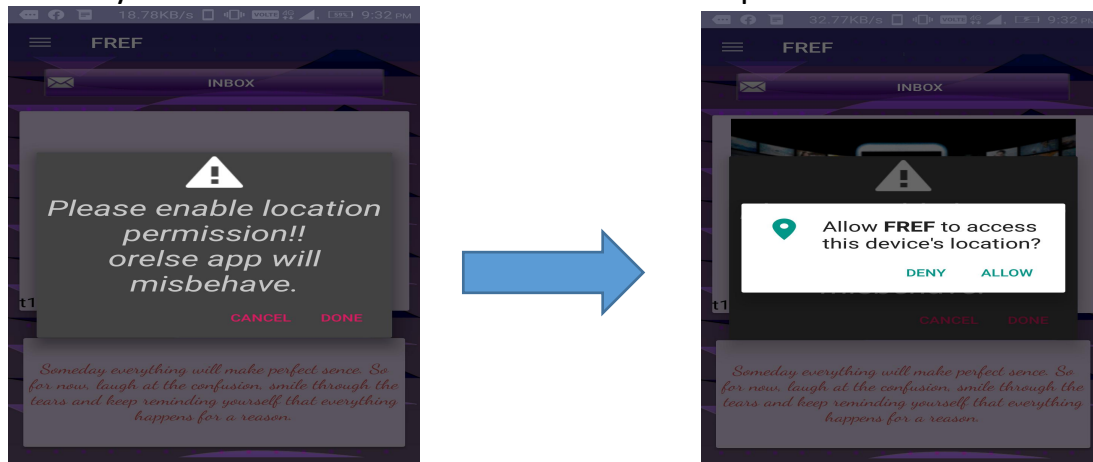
18.78KB/s VoLTE 38% 9:32 PM

FREF

INBOX

Please enable location permission!! orelse app will misbehave.

CANCEL DONE

t1

Someday everything will make perfect sence. So for now, laugh at the confusion, smile through the tears and keep reminding yourself that everything happens for a reason.

32.77KB/s VoLTE 9:32 PM

FREF

INBOX

Allow **FREF** to access this device's location?

DENY ALLOW

t1

CANCEL DONE

Someday everything will make perfect sence. So for now, laugh at the confusion, smile through the tears and keep reminding yourself that everything happens for a reason.